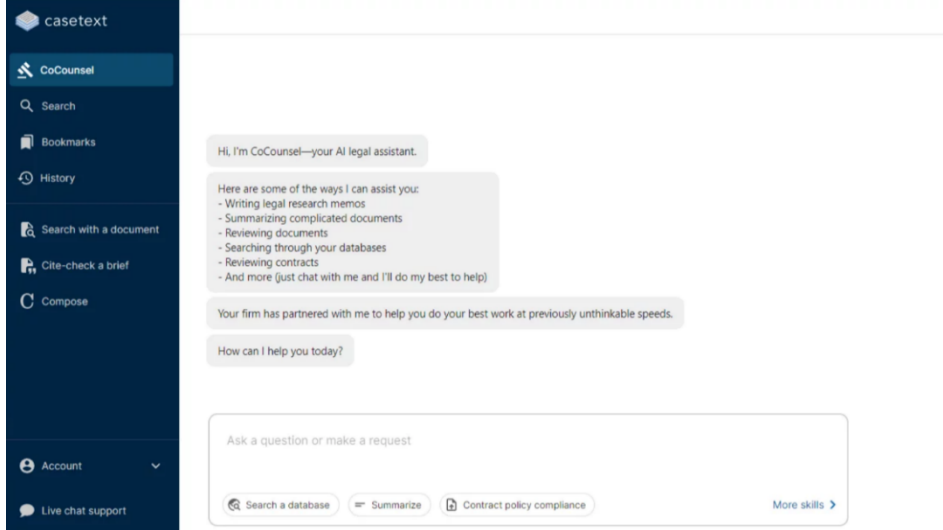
casetext

CoCounsel

Search

Bookmarks

History

Search with a document

Cite-check a brief

Compose

Account

Live chat support

Hi, I'm CoCounsel—your AI legal assistant.

Here are some of the ways I can assist you:
- Writing legal research memos
- Summarizing complicated documents
- Reviewing documents
- Searching through your databases
- Reviewing contracts
- And more (just chat with me and I'll do my best to help)

Your firm has partnered with me to help you do your best work at previously unthinkable speeds.

How can I help you today?

Ask a question or make a request

Search a database

Summarize

Contract policy compliance

More skills >